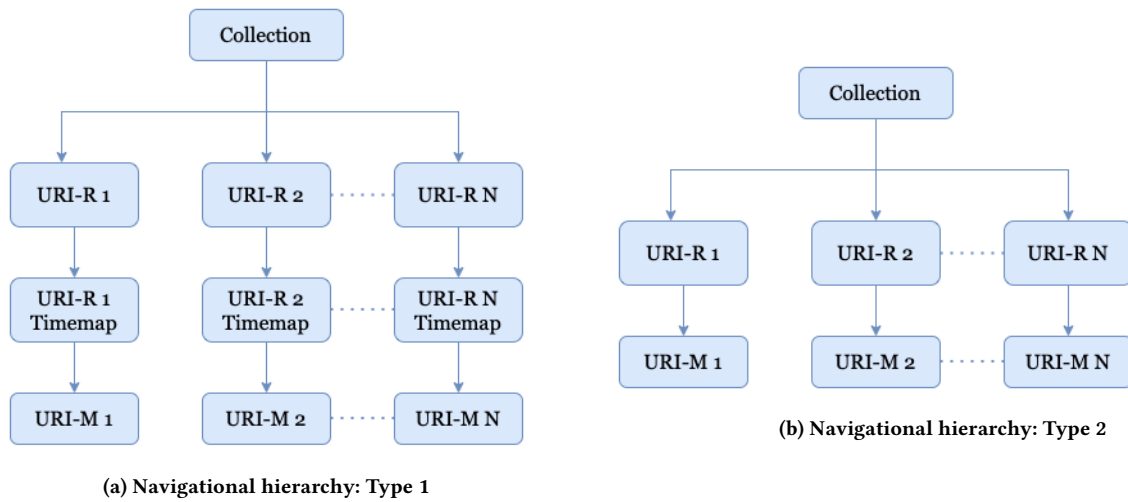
Collection

URI-R 1

URI-R 2

URI-R N

URI-R 1 Timemap

URI-R 2 Timemap

URI-R N Timemap

URI-M 1

URI-M 2

URI-M N

(a) Navigational hierarchy: Type 1

Collection

URI-R 1

URI-R 2

URI-R N

URI-M 1

URI-M 2

URI-M N

(b) Navigational hierarchy: Type 2